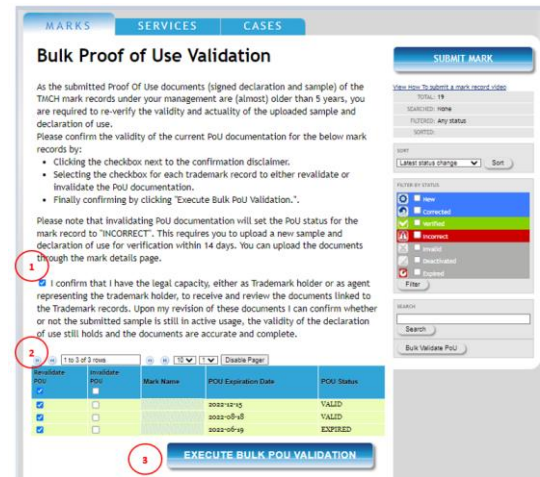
MARKS SERVICES CASES

Bulk Proof of Use Validation

As the submitted Proof Of Use documents (signed declaration and sample) of the TMCH mark records under your management are (almost) older than 5 years, you are required to re-verify the validity and actuality of the uploaded sample and declaration of use.
Please confirm the validity of the current PoU documentation for the below mark records by:

- Clicking the checkbox next to the confirmation disclaimer.
- Selecting the checkbox for each trademark record to either revalidate or invalidate the PoU documentation.
- Finally confirming by clicking "Execute Bulk PoU Validation.".

Please note that invalidating PoU documentation will set the PoU status for the mark record to "INCORRECT". This requires you to upload a new sample and declaration of use for verification within 14 days. You can upload the documents through the mark details page.

1

I confirm that I have the legal capacity, either as Trademark holder or as agent representing the trademark holder, to receive and review the documents linked to the Trademark records. Upon my revision of these documents I can confirm whether or not the submitted sample is still in active usage, the validity of the declaration of use still holds and the documents are accurate and complete.

2

1 to 3 of 3 rows 10 1 Disable Pager

| Revalidate PoU | Invalidate PoU | Mark Name | POU Expiration Date | POU Status |
|---|---|---|---|---|
| | | | 2022-12-15 | VALID |
| | | | 2022-08-18 | VALID |
| | | | 2022-06-19 | EXPIRED |

3

EXECUTE BULK POU VALIDATION

SUBMIT MARK

View How To submit a mark record video

TOTAL: 19
SEARCHED: None
FILTERED: Any status
SORTED:

SORT
Latest status change Sort

FILTER BY STATUS
New
Corrected
Verified
Incorrect
Invalid
Deactivated
Expired
Filter

SEARCH
Search
Bulk Validate PoU